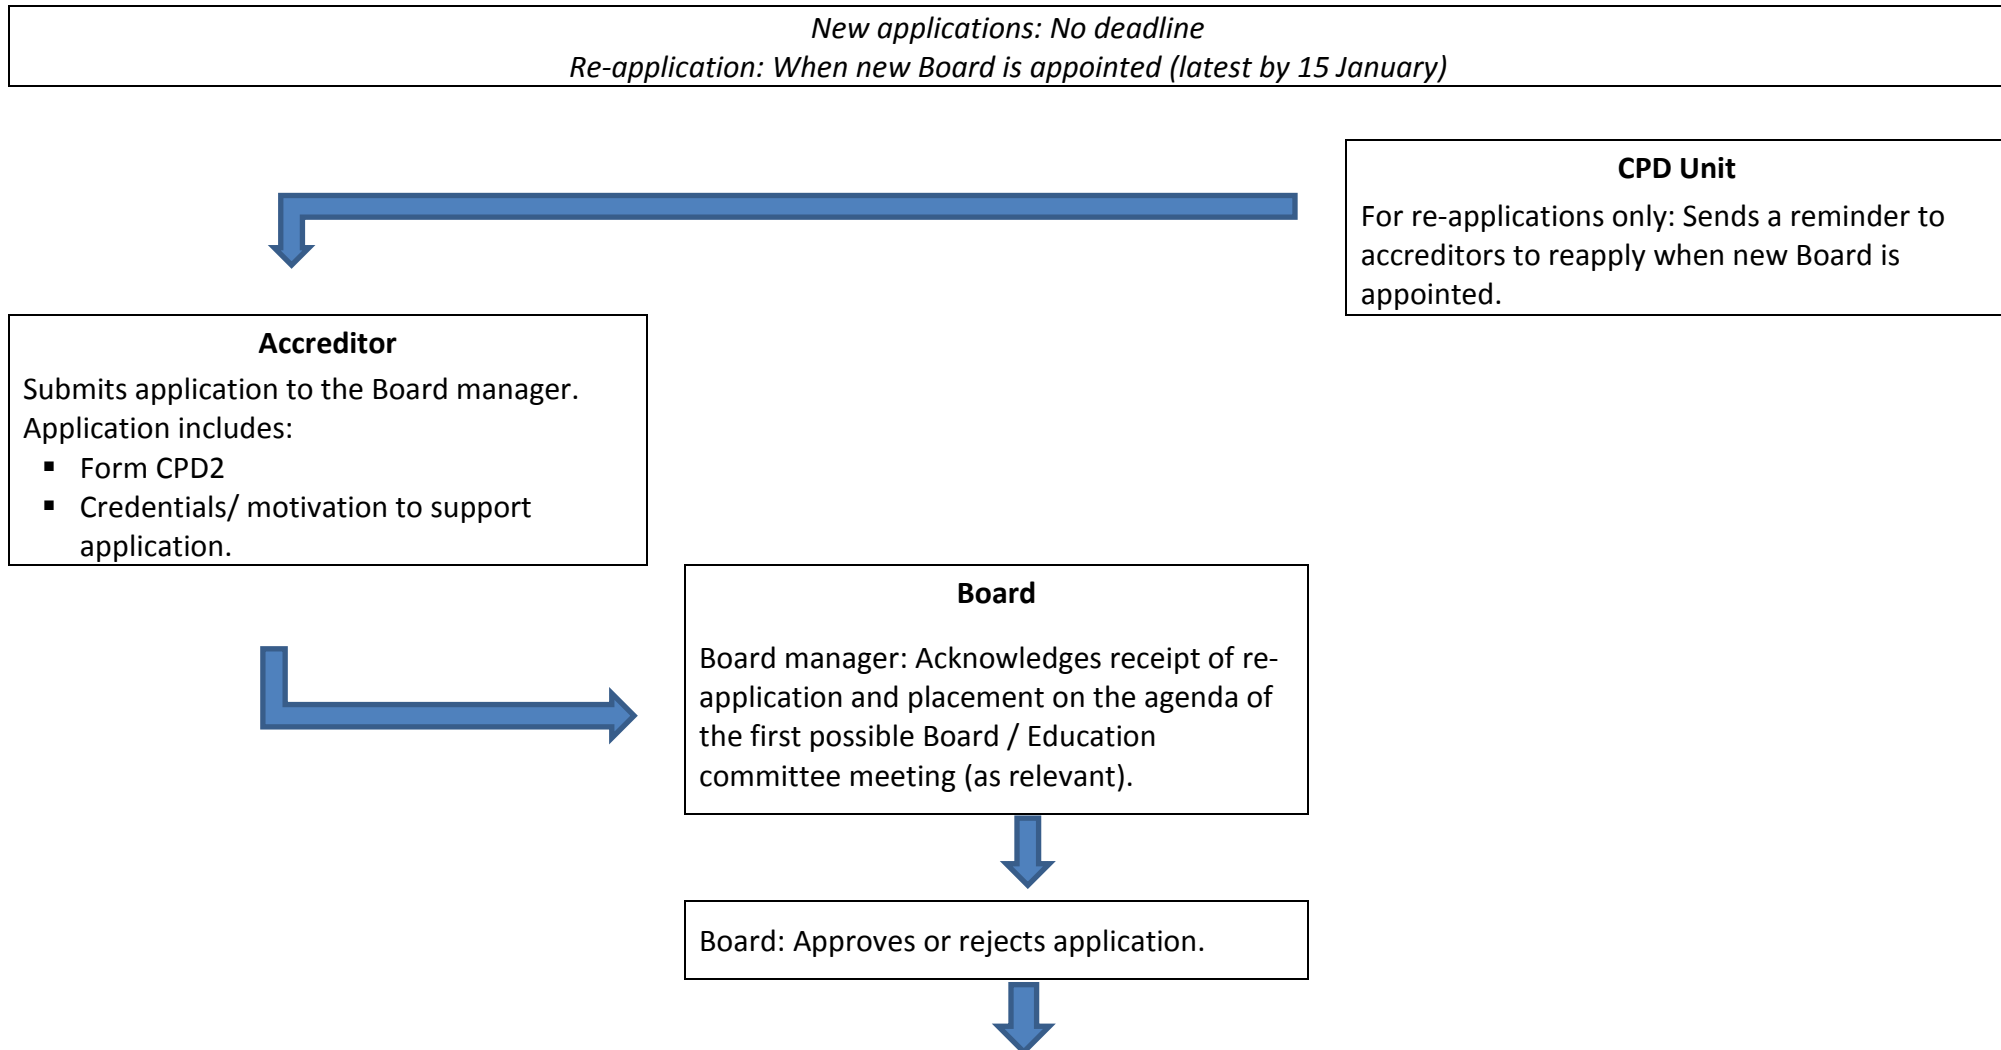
*New applications: No deadline*
*Re-application: When new Board is appointed (latest by 15 January)*

**CPD Unit**
For re-applications only: Sends a reminder to accreditors to reapply when new Board is appointed.

**Accreditor**
Submits application to the Board manager.
Application includes:
- Form CPD2
- Credentials/ motivation to support application.

**Board**

Board manager: Acknowledges receipt of re-application and placement on the agenda of the first possible Board / Education committee meeting (as relevant).

Board: Approves or rejects application.